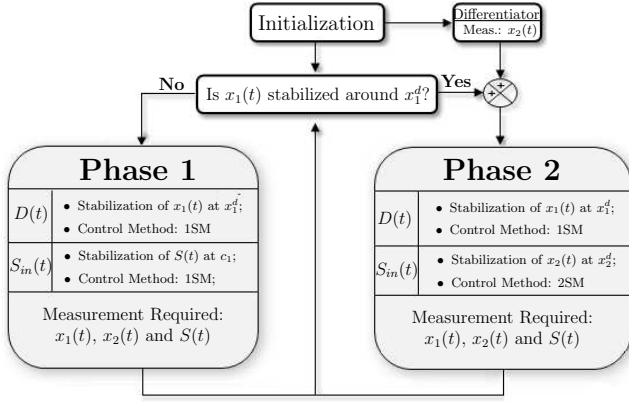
Initialization

Differentiator
Meas.: $x_2(t)$

No

Is $x_1(t)$ stabilized around $x_1^d$?

Yes

+

+

Phase 1

| $D(t)$ | • Stabilization of $x_1(t)$ at $x_1^{\tilde{d}}$; • Control Method: 1SM |
|---|---|
| $S_{in}(t)$ | • Stabilization of $S(t)$ at $c_1$; • Control Method: 1SM; |

Measurement Required: $x_1(t)$, $x_2(t)$ and $S(t)$

Phase 2

| $D(t)$ | • Stabilization of $x_1(t)$ at $x_1^d$; • Control Method: 1SM |
|---|---|
| $S_{in}(t)$ | • Stabilization of $x_2(t)$ at $x_2^d$; • Control Method: 2SM |

Measurement Required: $x_1(t)$, $x_2(t)$ and $S(t)$